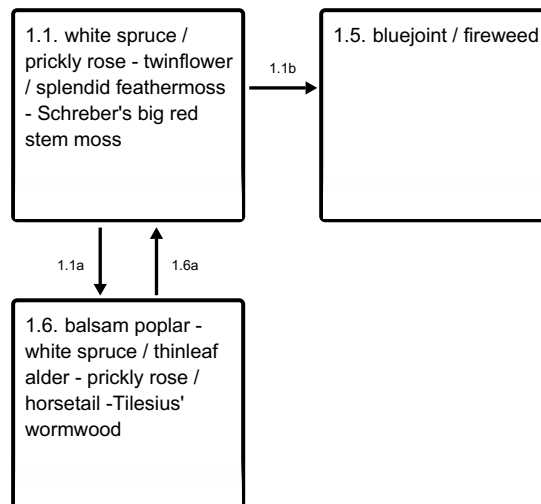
1.1. white spruce / prickly rose - twinflower / splendid feathermoss - Schreber's big red stem moss

1.1b

1.5. bluejoint / fireweed

1.1a

1.6a

1.6. balsam poplar - white spruce / thinleaf alder - prickly rose / horsetail -Tilesius' wormwood